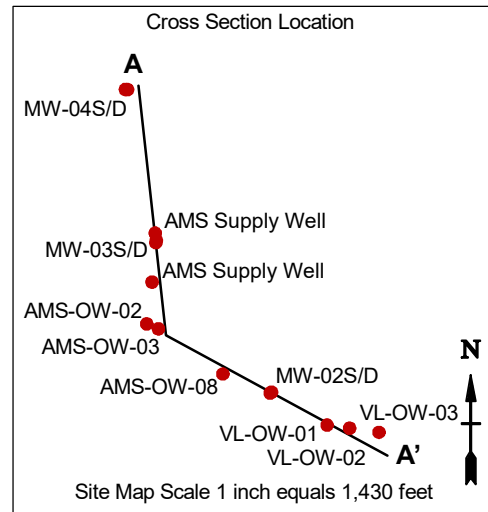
Cross Section Location

A

MW-04S/D

AMS Supply Well

MW-03S/D

AMS Supply Well

AMS-OW-02

AMS-OW-03

AMS-OW-08

MW-02S/D

VL-OW-03

VL-OW-01

VL-OW-02

A'

N

Site Map Scale 1 inch equals 1,430 feet